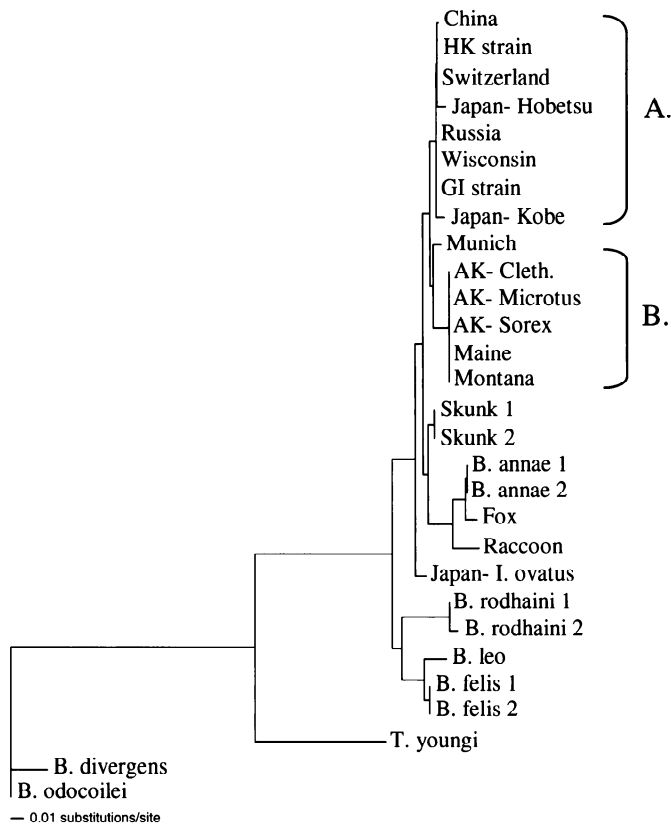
China
HK strain
Switzerland
Japan- Hobetsu
Russia
Wisconsin
GI strain
Japan- Kobe
A.
Munich
AK- Cleth.
AK- Microtus
AK- Sorex
Maine
Montana
B.
Skunk 1
Skunk 2
B. annae 1
B. annae 2
Fox
Raccoon
Japan- I. ovatus
B. rodhaini 1
B. rodhaini 2
B. leo
B. felis 1
B. felis 2
T. youngi
B. divergens
B. odocoilei
0.01 substitutions/site